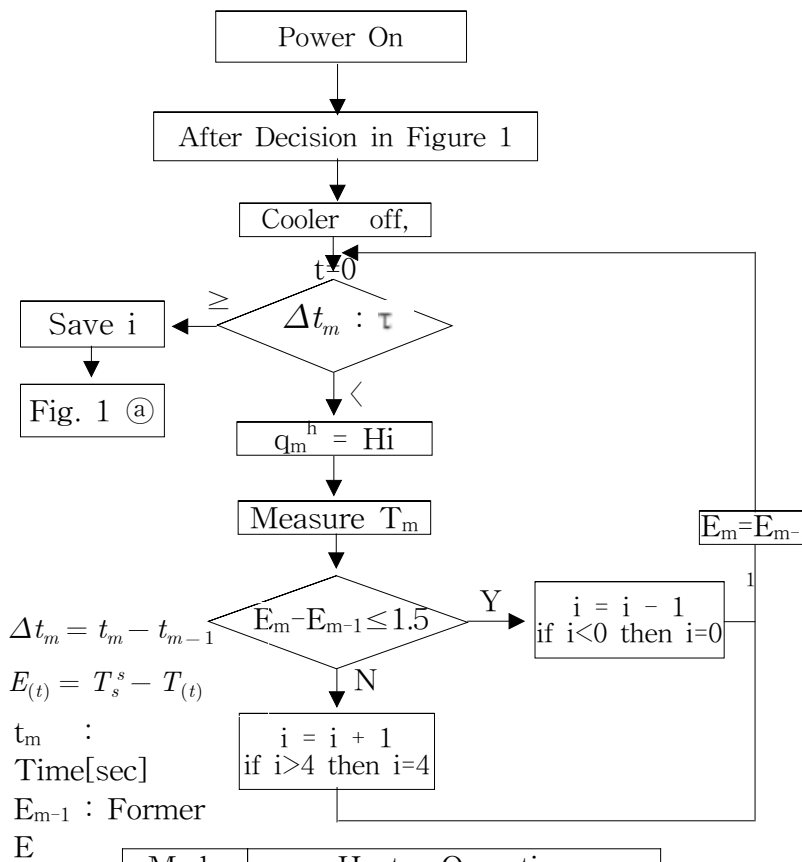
Power On

After Decision in Figure 1

Cooler off,

t=0

≥

Save i

Fig. 1 ⓐ

$\Delta t_m$ : τ

<

$q_m^h$ = Hi

Measure $T_m$

$E_m$=$E_{m-}$

1

$E_m$-$E_{m-1}$≤1.5

Y

i = i - 1
if i<0 then i=0

$\Delta t_m = t_m - t_{m-1}$

$E_{(t)} = T_s^s - T_{(t)}$

N

$t_m$ : Time[sec]

$E_{m-1}$ : Former E

i = i + 1
if i>4 then i=4

Mode | Heater Operation